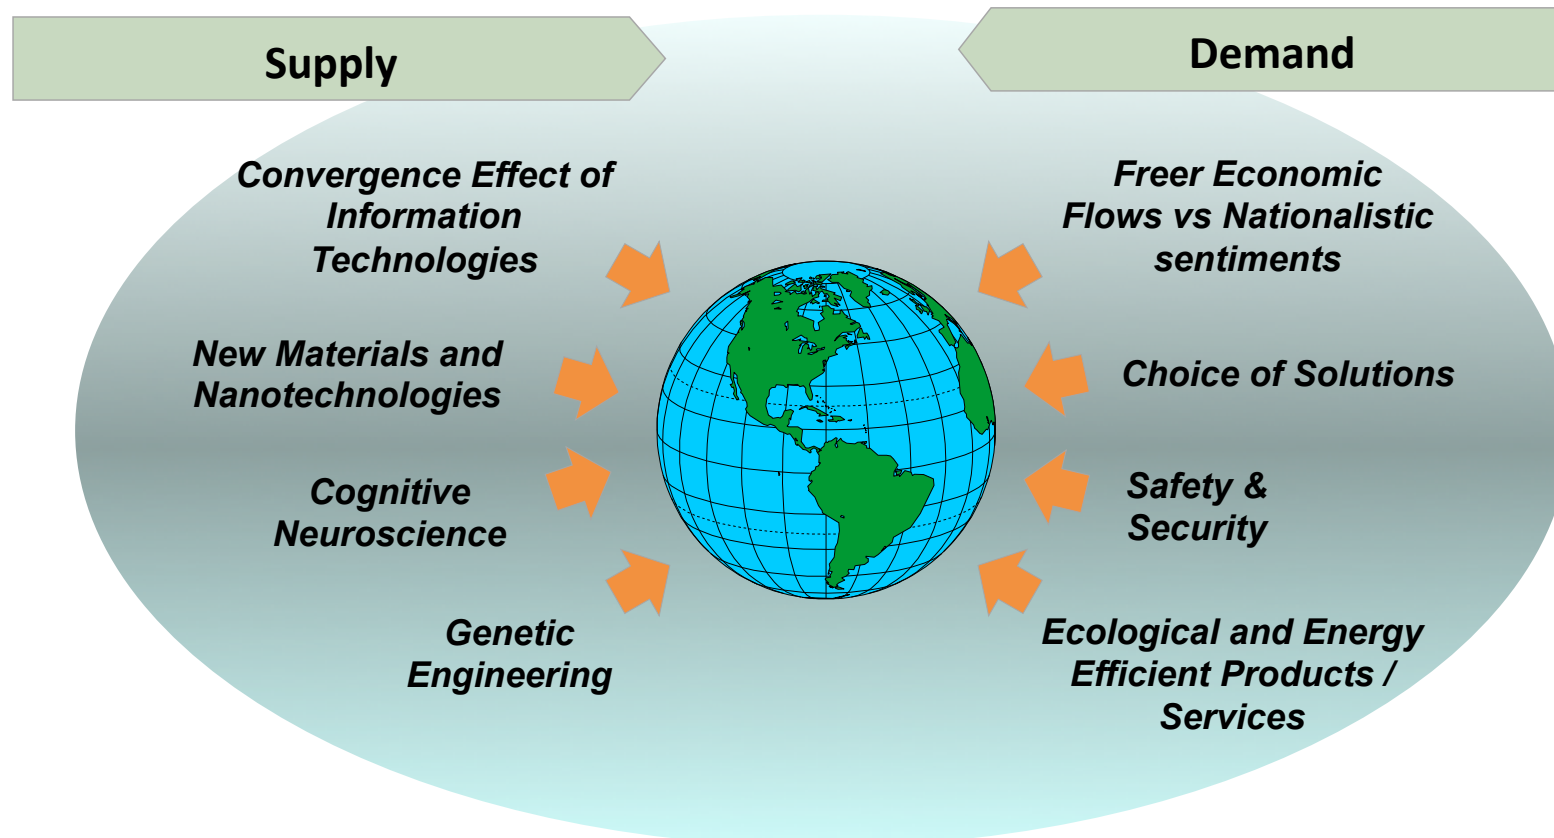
Supply

Demand

Convergence Effect of Information Technologies

New Materials and Nanotechnologies

Cognitive Neuroscience

Genetic Engineering

Freer Economic Flows vs Nationalistic sentiments

Choice of Solutions

Safety & Security

Ecological and Energy Efficient Products / Services